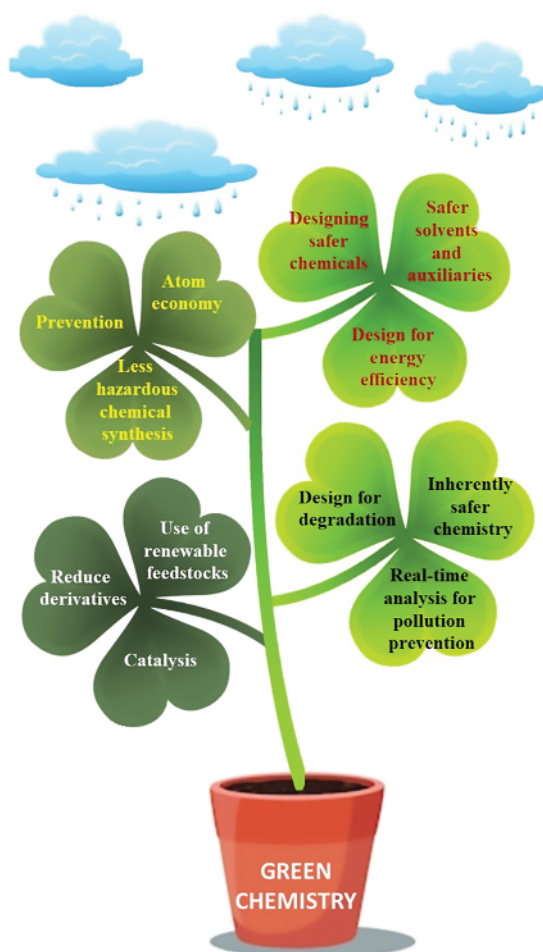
Designing safer chemicals

Safer solvents and auxiliaries

Design for energy efficiency

Prevention

Atom economy

Less hazardous chemical synthesis

Design for degradation

Inherently safer chemistry

Real-time analysis for pollution prevention

Use of renewable feedstocks

Reduce derivatives

Catalysis

GREEN CHEMISTRY